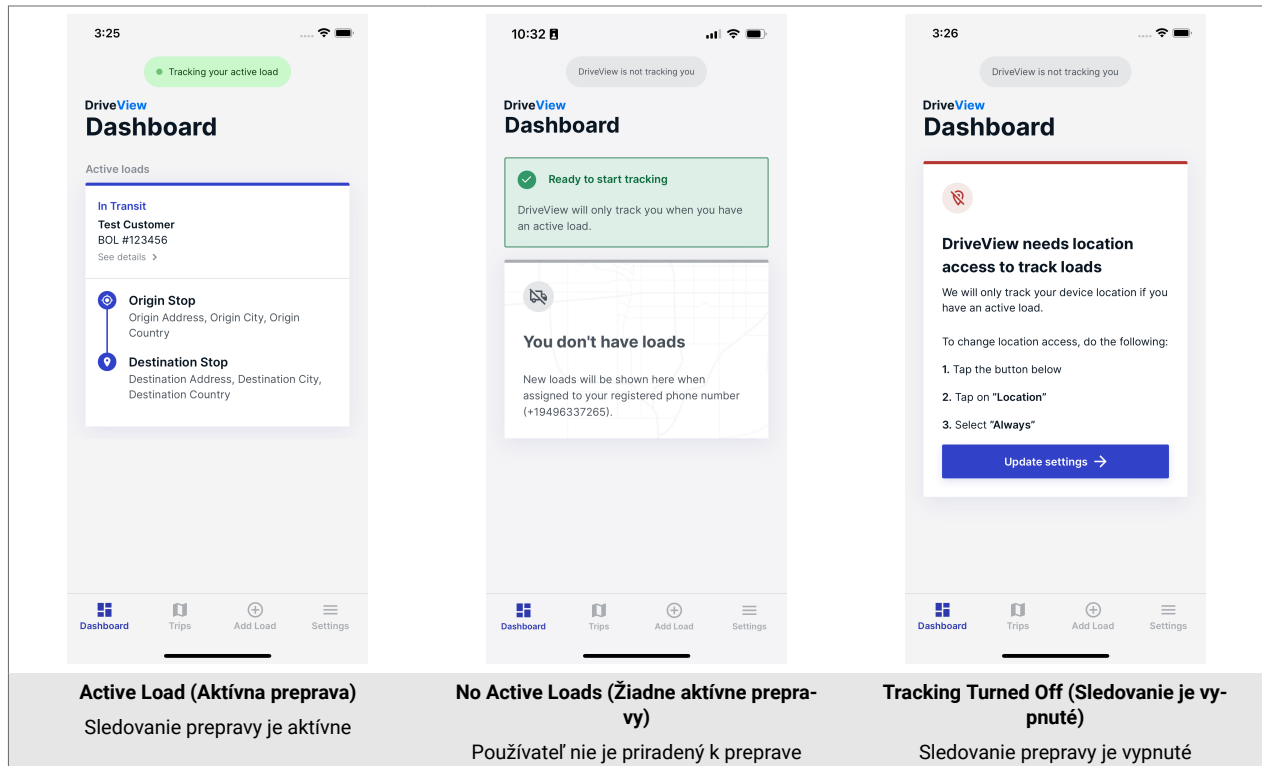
3:25

Tracking your active load

DriveView
Dashboard

Active loads

In Transit
Test Customer
BOL #123456
See details >

Origin Stop
Origin Address, Origin City, Origin Country

Destination Stop
Destination Address, Destination City, Destination Country

Dashboard Trips Add Load Settings

10:32

DriveView is not tracking you

DriveView
Dashboard

Ready to start tracking
DriveView will only track you when you have an active load.

You don't have loads
New loads will be shown here when assigned to your registered phone number (+19496337265).

Dashboard Trips Add Load Settings

3:26

DriveView is not tracking you

DriveView
Dashboard

DriveView needs location access to track loads
We will only track your device location if you have an active load.

To change location access, do the following:
1. Tap the button below
2. Tap on "Location"
3. Select "Always"

Update settings →

Dashboard Trips Add Load Settings

Active Load (Aktívna preprava)
Sledovanie prepravy je aktívne

No Active Loads (Žiadne aktívne prepravy)
Používateľ nie je priradený k preprave

Tracking Turned Off (Sledovanie je vypnuté)
Sledovanie prepravy je vypnuté